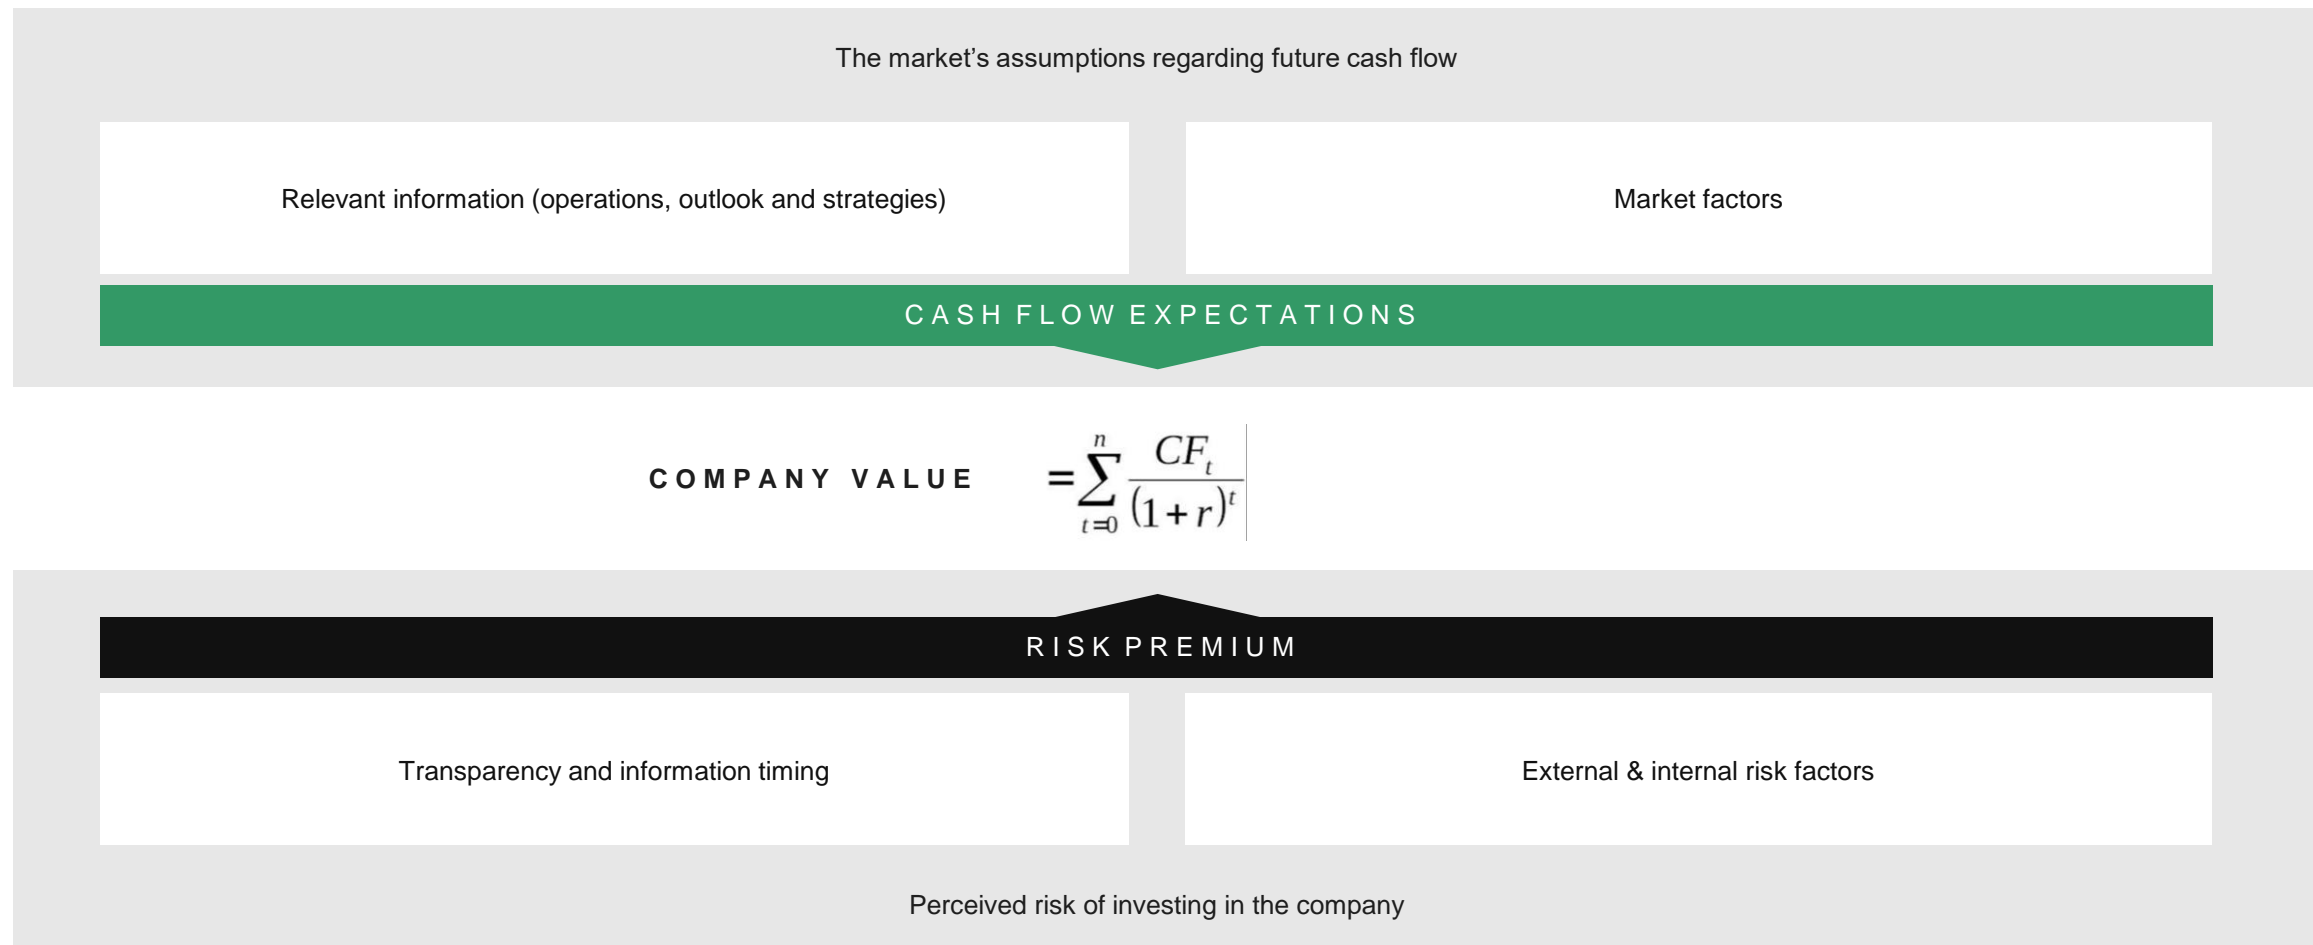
The market’s assumptions regarding future cash flow

Relevant information (operations, outlook and strategies)

Market factors

CASH FLOW EXPECTATIONS

COMPANY VALUE $=\sum_{t=0}^{n} \frac{CF_t}{(1+r)^t}$

RISK PREMIUM

Transparency and information timing

External & internal risk factors

Perceived risk of investing in the company